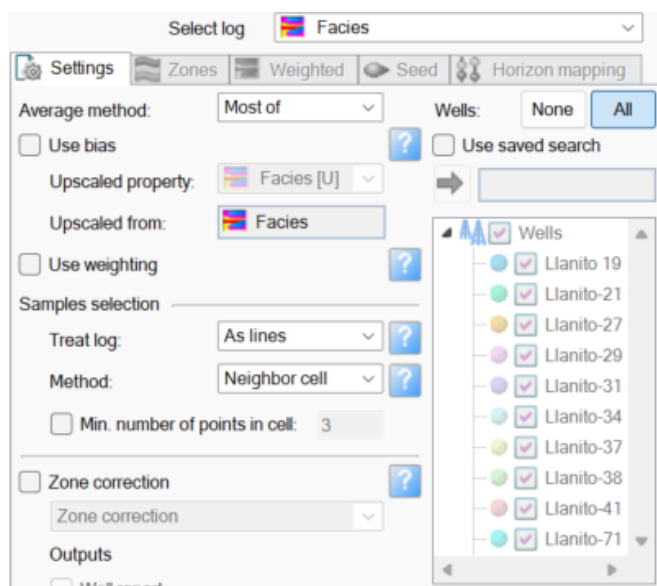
Select log Facies

Settings | Zones | Weighted | Seed | Horizon mapping

Average method: Most of

Use bias ?

Upscaled property: Facies [U]

Upscaled from: Facies

Use weighting ?

Samples selection

Treat log: As lines ?

Method: Neighbor cell ?

Min. number of points in cell: 3

Zone correction ?

Zone correction

Outputs

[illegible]

Wells: None All

Use saved search

Wells
Llanito 19
Llanito-21
Llanito-27
Llanito-29
Llanito-31
Llanito-34
Llanito-37
Llanito-38
Llanito-41
Llanito-71